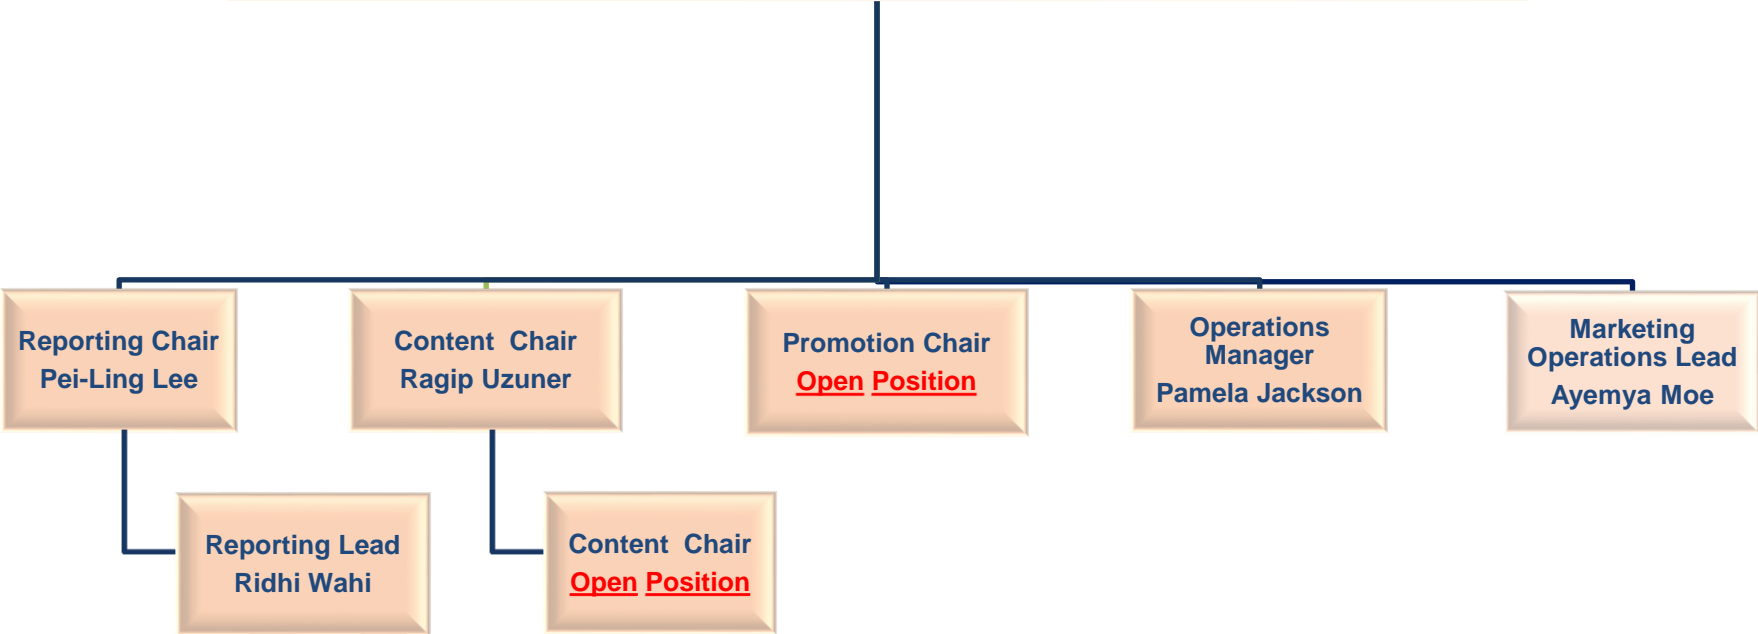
Reporting Chair
Pei-Ling Lee

Content Chair
Ragip Uzuner

Promotion Chair
Open Position

Operations Manager
Pamela Jackson

Marketing Operations Lead
Ayemya Moe

Reporting Lead
Ridhi Wahi

Content Chair
Open Position